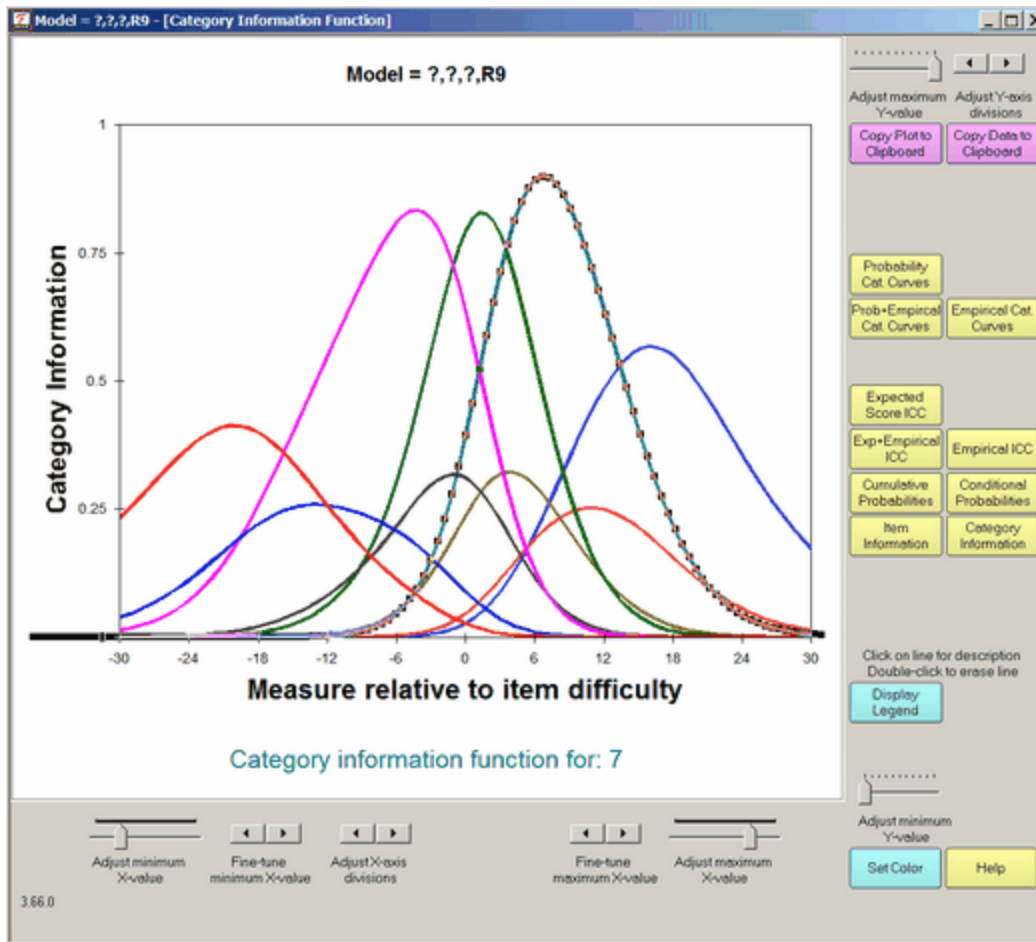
Model = ?,?,?,R9 - [Category Information Function]

Model = ?,?,?,R9

Category Information

1
0.75
0.5
0.25

-30 -24 -18 -12 -6 0 6 12 18 24 30

Measure relative to item difficulty

Category information function for: 7

Adjust maximum Y-value

Adjust Y-axis divisions

Copy Plot to Clipboard

Copy Data to Clipboard

Probability Cat. Curves

Prob+Empirical Cat. Curves

Empirical Cat. Curves

Expected Score ICC

Exp+Empirical ICC

Empirical ICC

Cumulative Probabilities

Conditional Probabilities

Item Information

Category Information

Click on line for description
Double-click to erase line

Display Legend

Adjust minimum Y-value

Set Color

Help

Adjust minimum X-value

Fine-tune minimum X-value

Adjust X-axis divisions

Fine-tune maximum X-value

Adjust maximum X-value

3.66.0